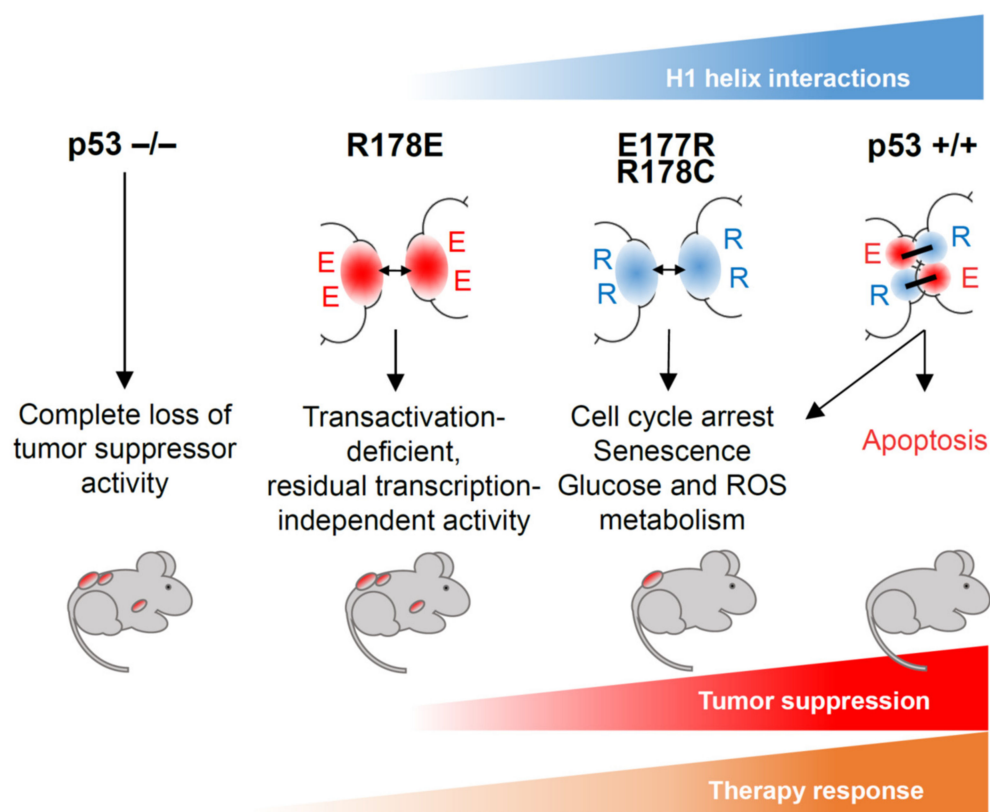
H1 helix interactions

p53 –/–

R178E

E177R
R178C

p53 +/+

E
E

E
E

R
R

R
R

E
R

R
E

Complete loss of tumor suppressor activity

Transactivation-deficient, residual transcription-independent activity

Cell cycle arrest
Senescence
Glucose and ROS metabolism

Apoptosis

Tumor suppression

Therapy response